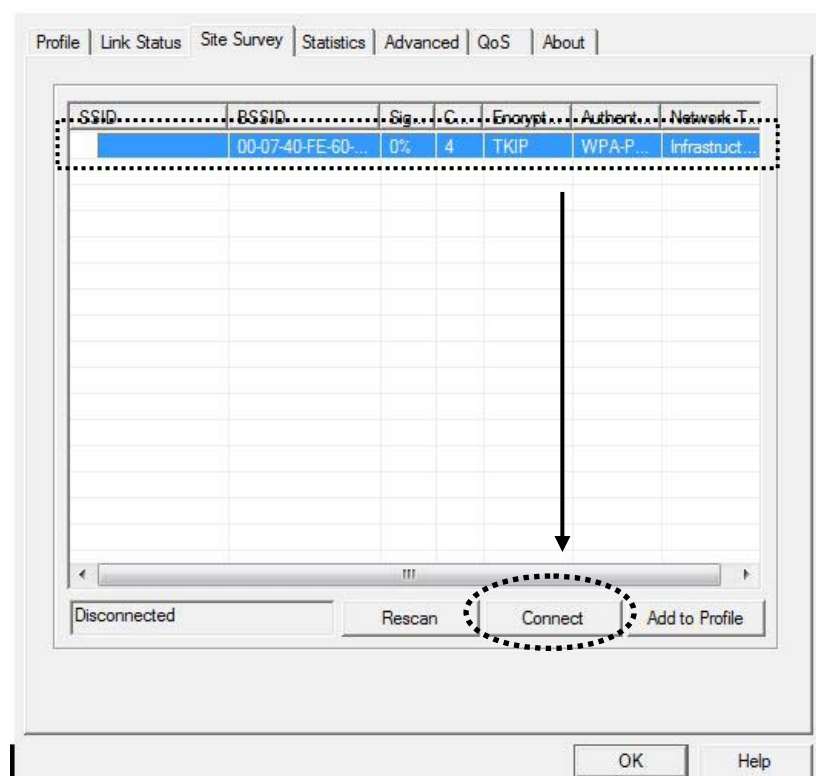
Profile | Link Status | Site Survey | Statistics | Advanced | QoS | About

| SSID | BSSID | Sig... | C... | Encrypt... | Authent... | Network T... |
|---|---|---|---|---|---|---|
| | 00-07-40-FE-60-... | 0% | 4 | TKIP | WPA-P... | Infrastruct... |

Disconnected

Rescan

Connect

Add to Profile

OK

Help